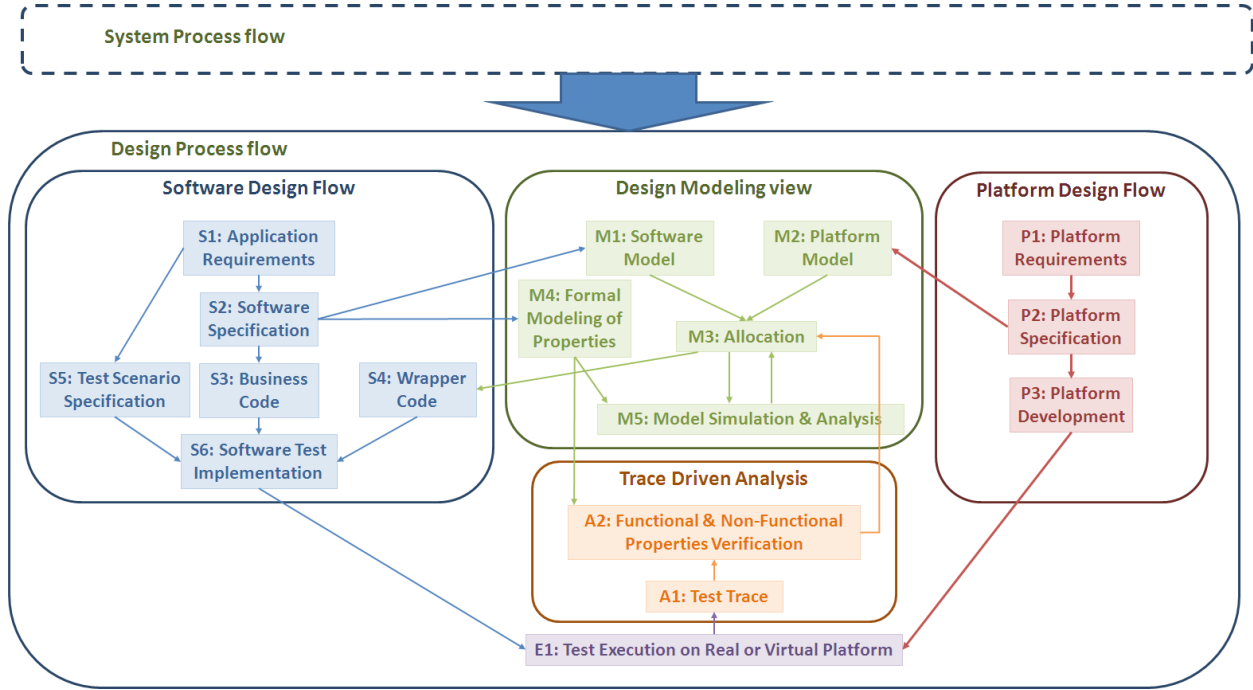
System Process flow

Design Process flow

Software Design Flow

S1: Application Requirements

S2: Software Specification

S5: Test Scenario Specification

S3: Business Code

S4: Wrapper Code

S6: Software Test Implementation

Design Modeling view

M1: Software Model

M2: Platform Model

M4: Formal Modeling of Properties

M3: Allocation

M5: Model Simulation & Analysis

Platform Design Flow

P1: Platform Requirements

P2: Platform Specification

P3: Platform Development

Trace Driven Analysis

A2: Functional & Non-Functional Properties Verification

A1: Test Trace

E1: Test Execution on Real or Virtual Platform